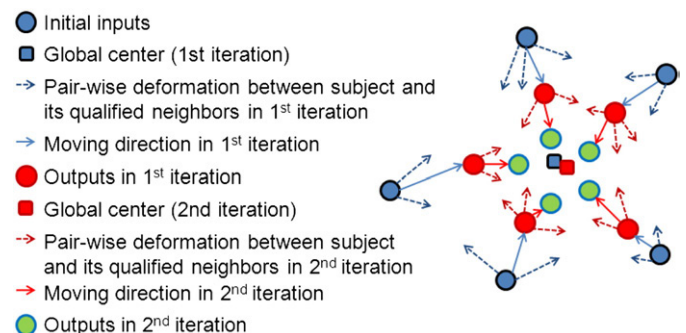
Initial inputs

Global center (1st iteration)

Pair-wise deformation between subject and its qualified neighbors in 1$^{st}$ iteration

Moving direction in 1$^{st}$ iteration

Outputs in 1$^{st}$ iteration

Global center (2nd iteration)

Pair-wise deformation between subject and its qualified neighbors in 2$^{nd}$ iteration

Moving direction in 2$^{nd}$ iteration

Outputs in 2$^{nd}$ iteration